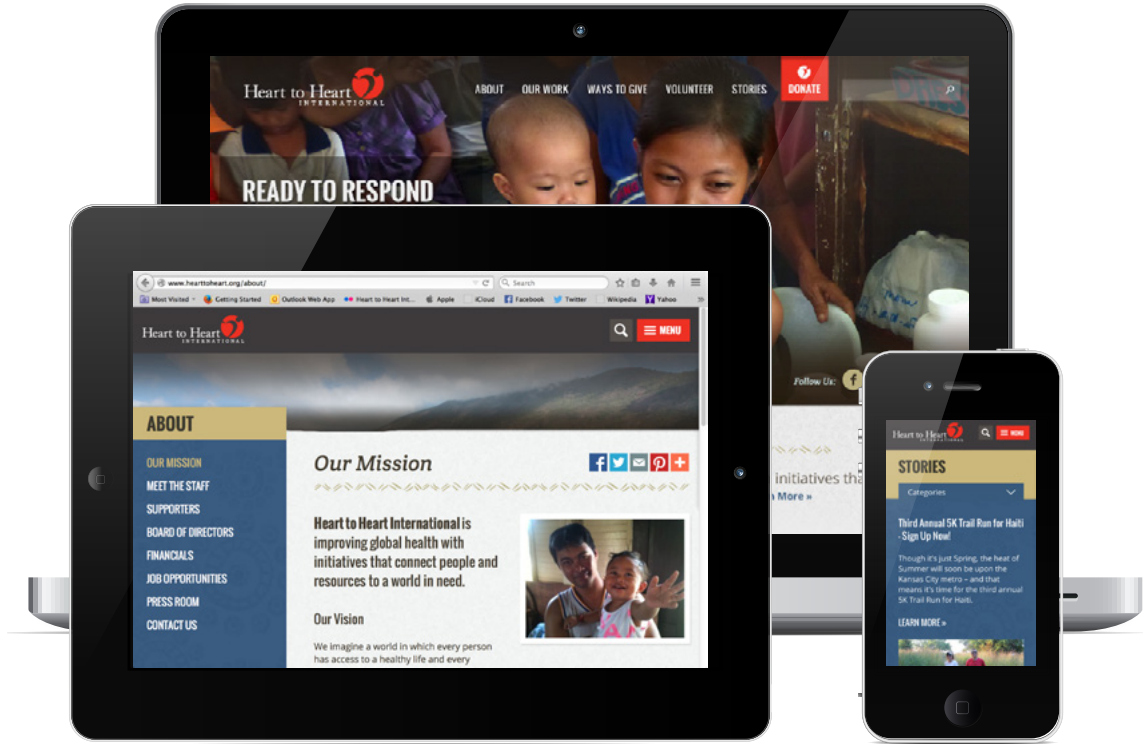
Heart to Heart INTERNATIONAL

ABOUT OUR WORK WAYS TO GIVE VOLUNTEER STORIES DONATE

READY TO RESPOND

Follow Us:

initiatives tha

n More »

www.hearttoheart.org/about/

Search

Most Visited Getting Started Outlook Web App Heart to Heart Int... Apple iCloud Facebook Twitter Wikipedia Yahoo

Heart to Heart INTERNATIONAL

MENU

ABOUT

OUR MISSION
MEET THE STAFF
SUPPORTERS
BOARD OF DIRECTORS
FINANCIALS
JOB OPPORTUNITIES
PRESS ROOM
CONTACT US

Our Mission

Heart to Heart International is improving global health with initiatives that connect people and resources to a world in need.

Our Vision

We imagine a world in which every person has access to a healthy life and every

Heart to Heart INTERNATIONAL

MENU

STORIES

Categories

Third Annual 5K Trail Run for Haiti - Sign Up Now!

Though it's just Spring, the heat of Summer will soon be upon the Kansas City metro – and that means it's time for the third annual 5K Trail Run for Haiti.

LEARN MORE »